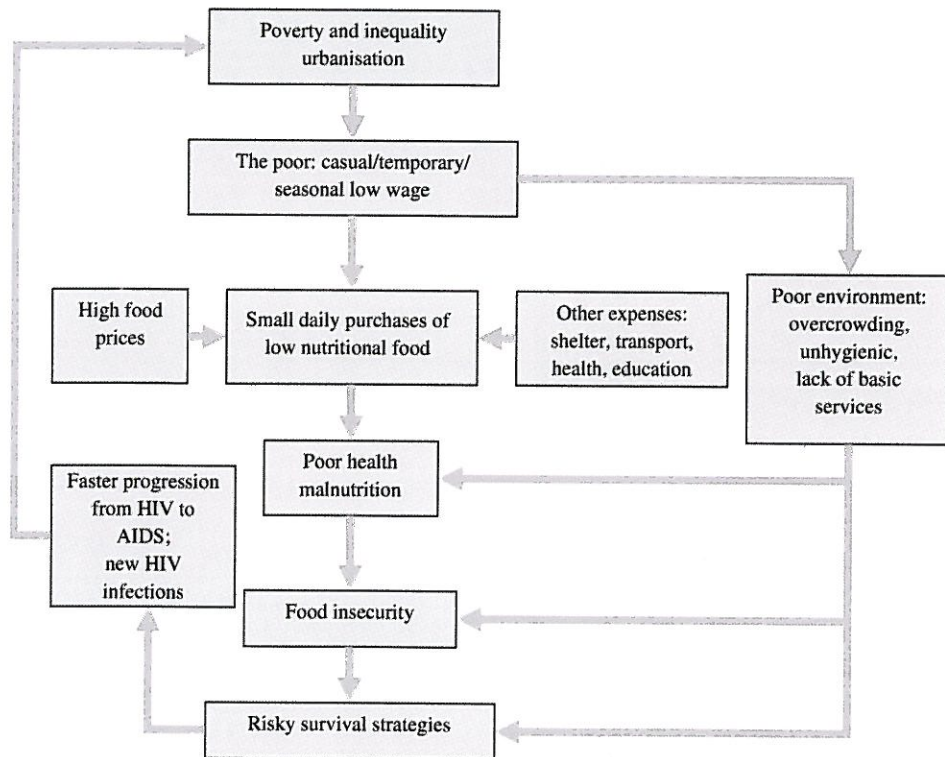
Poverty and inequality urbanisation

The poor: casual/temporary/ seasonal low wage

High food prices

Small daily purchases of low nutritional food

Other expenses: shelter, transport, health, education

Poor environment: overcrowding, unhygienic, lack of basic services

Poor health malnutrition

Faster progression from HIV to AIDS; new HIV infections

Food insecurity

Risky survival strategies